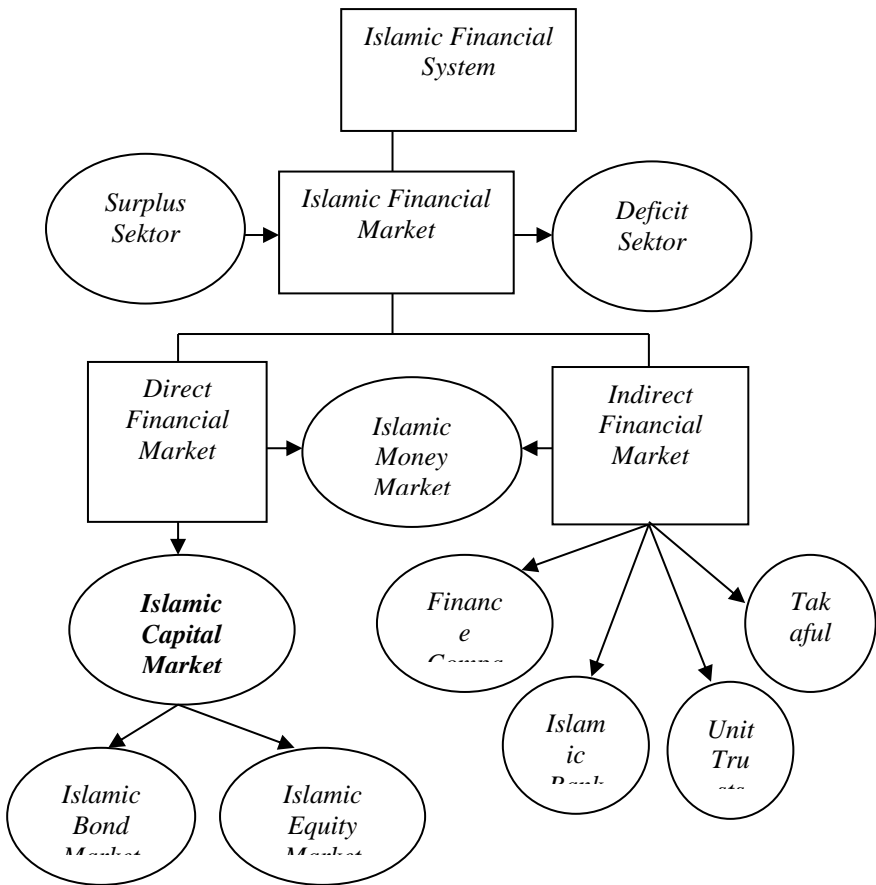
Islamic Financial System

Surplus Sektor

Islamic Financial Market

Deficit Sektor

Direct Financial Market

Islamic Money Market

Indirect Financial Market

**Islamic Capital Market**

Financ e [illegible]

Tak aful

Islam ic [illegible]

Unit Tru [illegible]

Islamic Bond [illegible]

Islamic Equity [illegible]